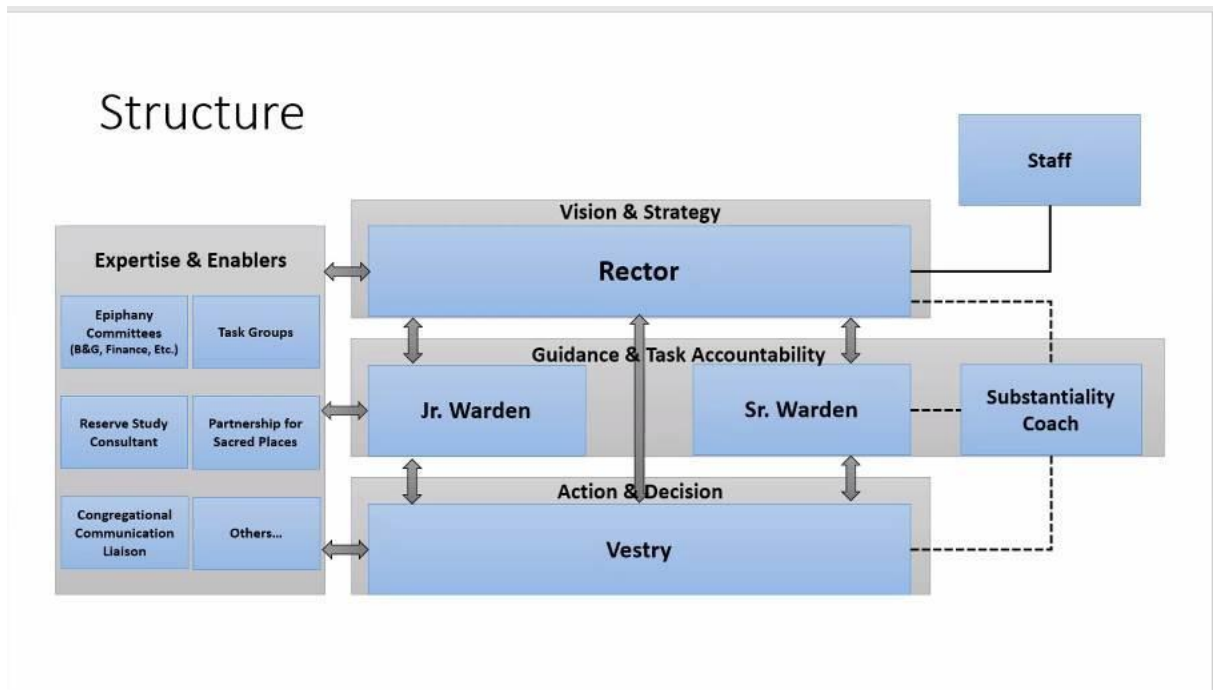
Structure

Staff

Vision & Strategy

Expertise & Enablers

Rector

Epiphany Committees (B&G, Finance, Etc.)

Task Groups

Guidance & Task Accountability

Reserve Study Consultant

Partnership for Sacred Places

Jr. Warden

Sr. Warden

Substantiality Coach

Action & Decision

Congregational Communication Liaison

Others...

Vestry